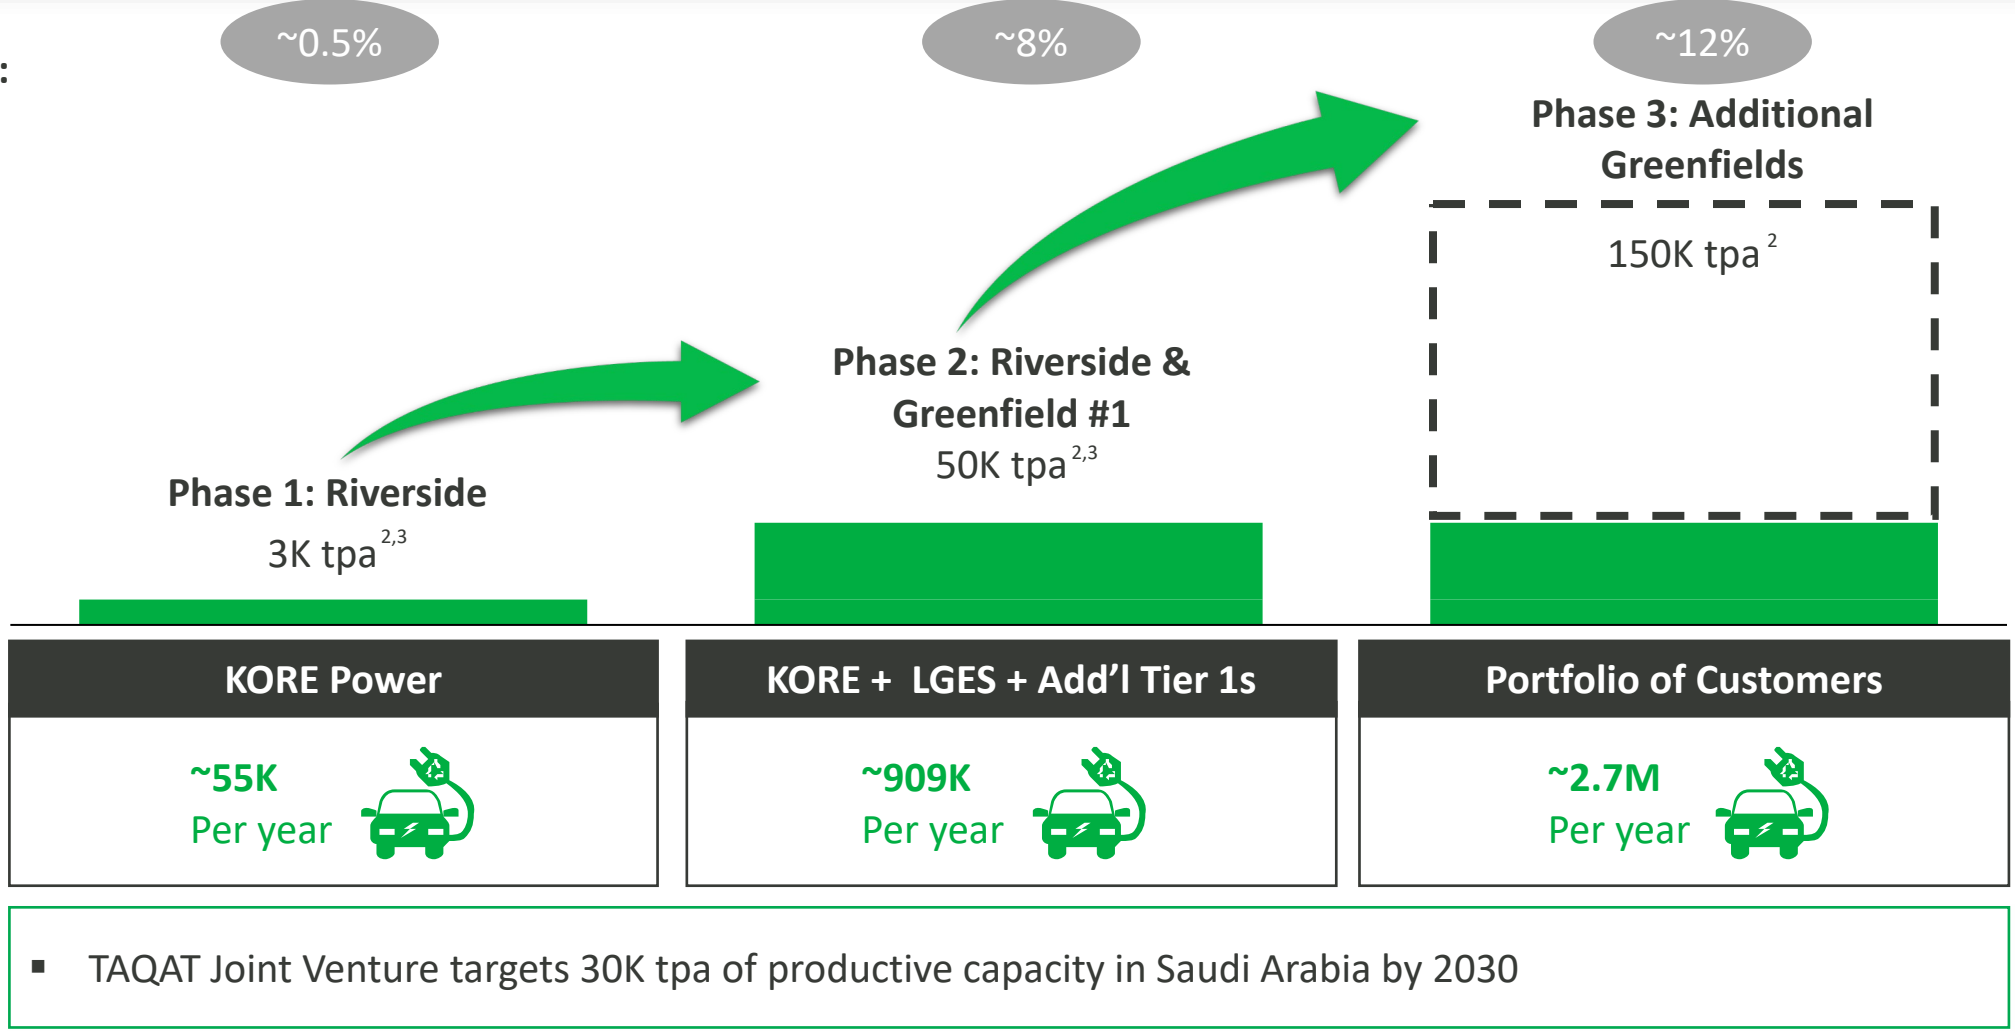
:

~0.5%

~8%

~12%

Phase 3: Additional Greenfields

150K tpa $^{2}$

Phase 2: Riverside & Greenfield #1

50K tpa $^{2,3}$

Phase 1: Riverside

3K tpa $^{2,3}$

KORE Power

~55K
Per year

KORE + LGES + Add’l Tier 1s

~909K
Per year

Portfolio of Customers

~2.7M
Per year

▪ TAQAT Joint Venture targets 30K tpa of productive capacity in Saudi Arabia by 2030